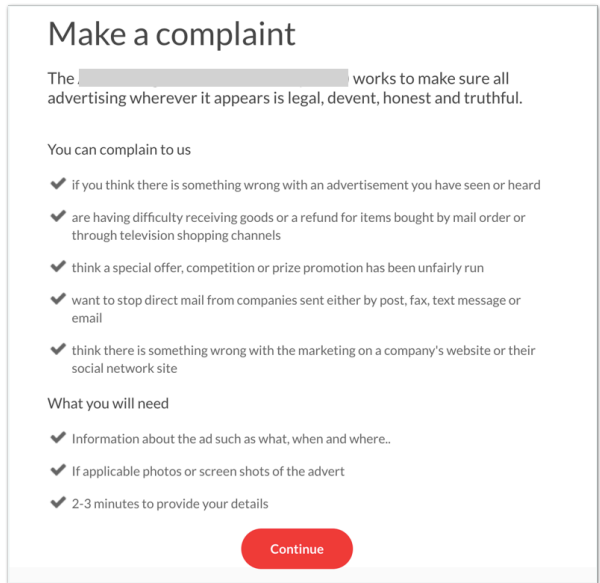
Make a complaint

The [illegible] works to make sure all advertising wherever it appears is legal, devent, honest and truthful.

You can complain to us

if you think there is something wrong with an advertisement you have seen or heard

are having difficulty receiving goods or a refund for items bought by mail order or through television shopping channels

think a special offer, competition or prize promotion has been unfairly run

want to stop direct mail from companies sent either by post, fax, text message or email

think there is something wrong with the marketing on a company's website or their social network site

What you will need

Information about the ad such as what, when and where..

If applicable photos or screen shots of the advert

2-3 minutes to provide your details

Continue